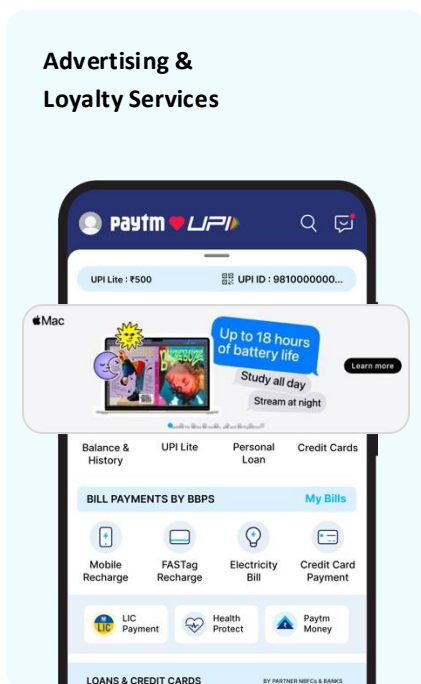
Advertising & Loyalty Services

paytm UPI

UPI Lite : ₹500

UPI ID : 9810000000...

Mac

Up to 18 hours of battery life

Study all day

Stream at night

Learn more

Balance & History

UPI Lite

Personal Loan

Credit Cards

BILL PAYMENTS BY BBPS

My Bills

Mobile Recharge

FASTag Recharge

Electricity Bill

Credit Card Payment

LIC Payment

Health Protect

Paytm Money

LOANS & CREDIT CARDS

BY PARTNER NBFCs & BANKS